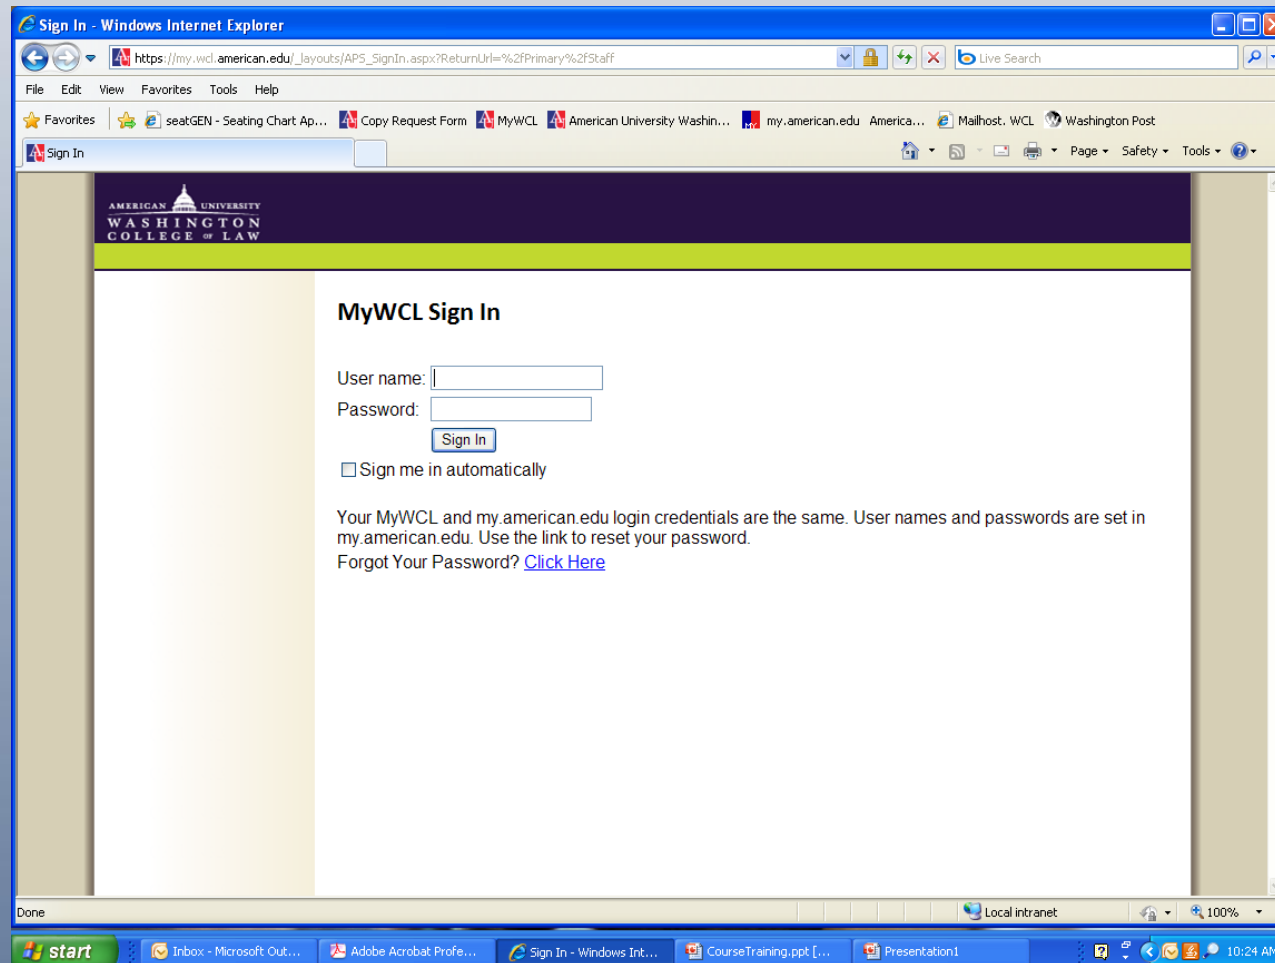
Sign In - Windows Internet Explorer

https://my.wcl.american.edu/_layouts/APS_SignIn.aspx?ReturnUrl=%2fPrimary%2fStaff

Live Search

File Edit View Favorites Tools Help

Favorites seatGEN - Seating Chart Ap... Copy Request Form MyWCL American University Washin... my.american.edu America... Mailhost. WCL Washington Post

Sign In

Page Safety Tools

AMERICAN UNIVERSITY WASHINGTON COLLEGE OF LAW

MyWCL Sign In

User name:

Password:

Sign In

Sign me in automatically

Your MyWCL and my.american.edu login credentials are the same. User names and passwords are set in my.american.edu. Use the link to reset your password.

Forgot Your Password? Click Here

Done

Local intranet

100%

start

Inbox - Microsoft Out...

Adobe Acrobat Profe...

Sign In - Windows Int...

CourseTraining.ppt [...

Presentation1

10:24 AM